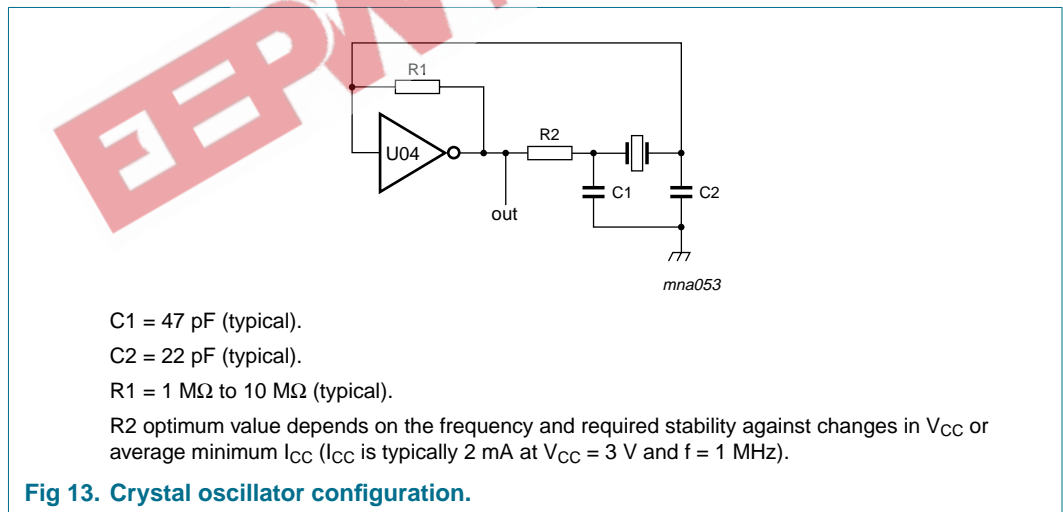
EEPW

R1

U04

R2

C1

C2

out

mna053

C1 = 47 pF (typical).

C2 = 22 pF (typical).

R1 = 1 MΩ to 10 MΩ (typical).

R2 optimum value depends on the frequency and required stability against changes in $V_{CC}$ or average minimum $I_{CC}$ ($I_{CC}$ is typically 2 mA at $V_{CC}$ = 3 V and f = 1 MHz).

Fig 13. Crystal oscillator configuration.